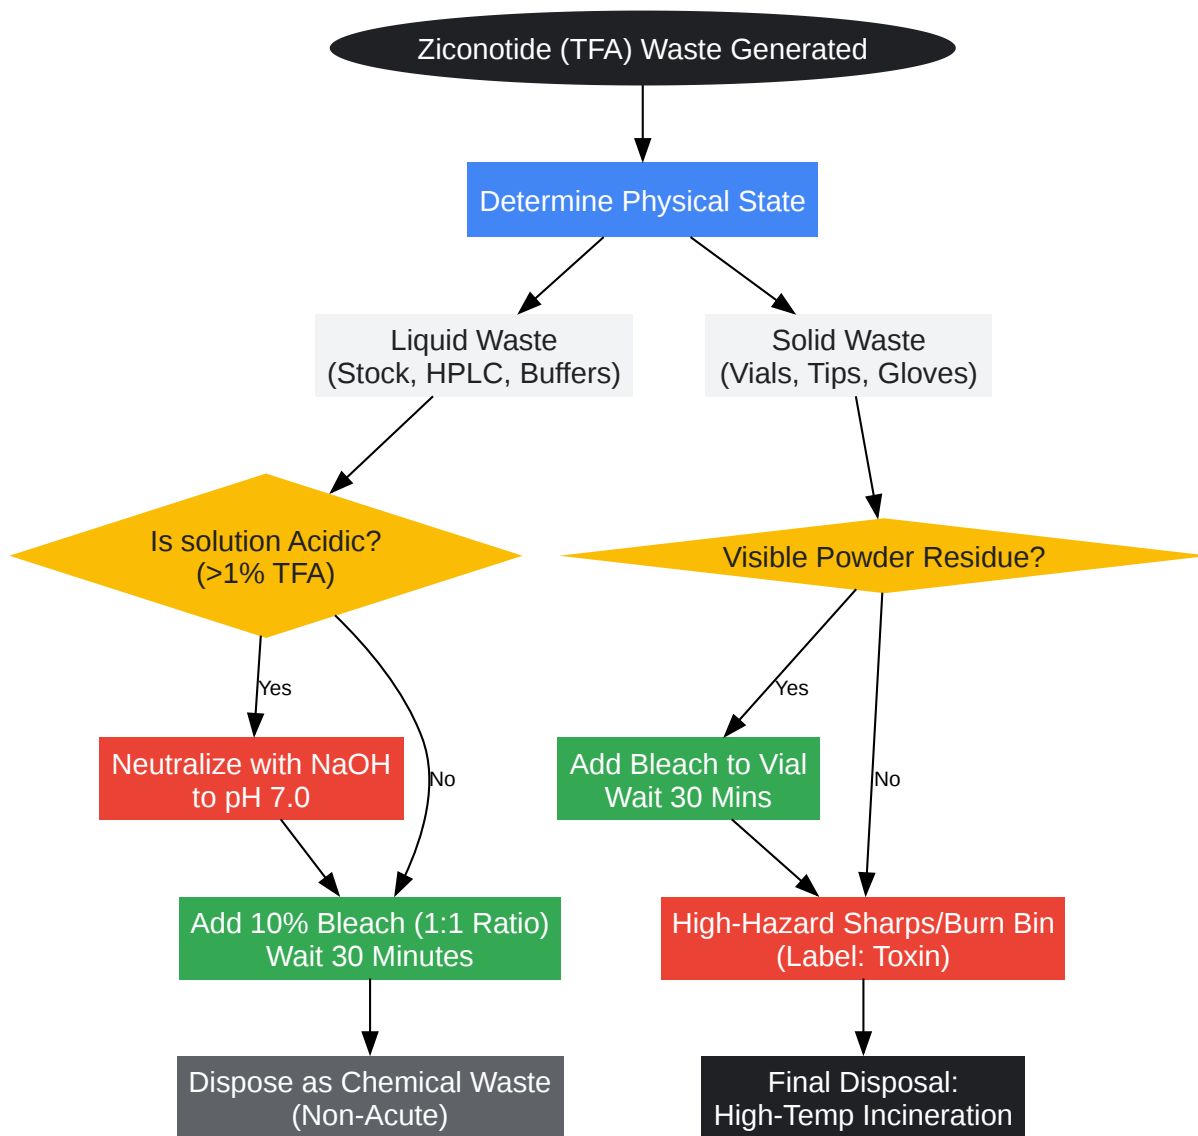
Ziconotide (TFA) Waste Generated

Determine Physical State

Liquid Waste
(Stock, HPLC, Buffers)

Solid Waste
(Vials, Tips, Gloves)

Is solution Acidic?
(>1% TFA)

Visible Powder Residue?

Yes

No

Yes

No

Neutralize with NaOH
to pH 7.0

Add Bleach to Vial
Wait 30 Mins

Add 10% Bleach (1:1 Ratio)
Wait 30 Minutes

High-Hazard Sharps/Burn Bin
(Label: Toxin)

Dispose as Chemical Waste
(Non-Acute)

Final Disposal:
High-Temp Incineration